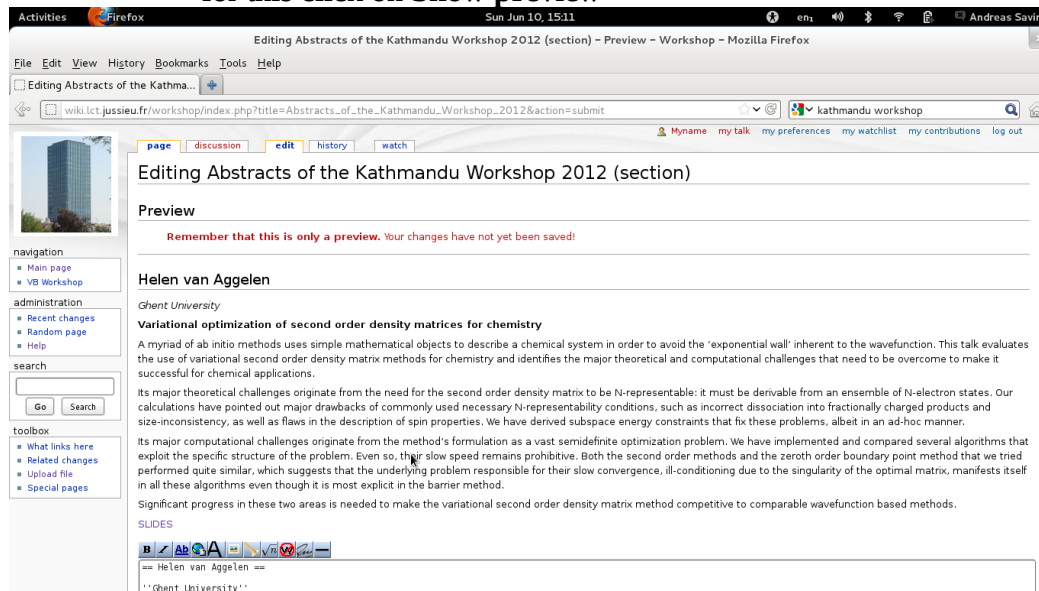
for this click on Show preview.

Activities Firefox Sun Jun 10, 15:11 en₁ Andreas Savin

Editing Abstracts of the Kathmandu Workshop 2012 (section) – Preview – Workshop – Mozilla Firefox

File Edit View History Bookmarks Tools Help

Editing Abstracts of the Kathma...

wiki.lct.jussieu.fr/workshop/index.php?title=Abstracts_of_the_Kathmandu_Workshop_2012&action=submit

kathmandu workshop

Myname my talk my preferences my watchlist my contributions log out

page discussion edit history watch

Editing Abstracts of the Kathmandu Workshop 2012 (section)

Preview

Remember that this is only a preview. Your changes have not yet been saved!

navigation
Main page
VB Workshop

administration
Recent changes
Random page
Help

search
Go Search

toolbox
What links here
Related changes
Upload file
Special pages

Helen van Aggelen

Ghent University

Variational optimization of second order density matrices for chemistry

A myriad of ab initio methods uses simple mathematical objects to describe a chemical system in order to avoid the 'exponential wall' inherent to the wavefunction. This talk evaluates the use of variational second order density matrix methods for chemistry and identifies the major theoretical and computational challenges that need to be overcome to make it successful for chemical applications.

Its major theoretical challenges originate from the need for the second order density matrix to be N-representable: it must be derivable from an ensemble of N-electron states. Our calculations have pointed out major drawbacks of commonly used necessary N-representability conditions, such as incorrect dissociation into fractionally charged products and size-inconsistency, as well as flaws in the description of spin properties. We have derived subspace energy constraints that fix these problems, albeit in an ad-hoc manner.

Its major computational challenges originate from the method's formulation as a vast semidefinite optimization problem. We have implemented and compared several algorithms that exploit the specific structure of the problem. Even so, their slow speed remains prohibitive. Both the second order methods and the zeroth order boundary point method that we tried performed quite similar, which suggests that the underlying problem responsible for their slow convergence, ill-conditioning due to the singularity of the optimal matrix, manifests itself in all these algorithms even though it is most explicit in the barrier method.

Significant progress in these two areas is needed to make the variational second order density matrix method competitive to comparable wavefunction based methods.

SLIDES

== Helen van Aggelen ==

''Ghent University''